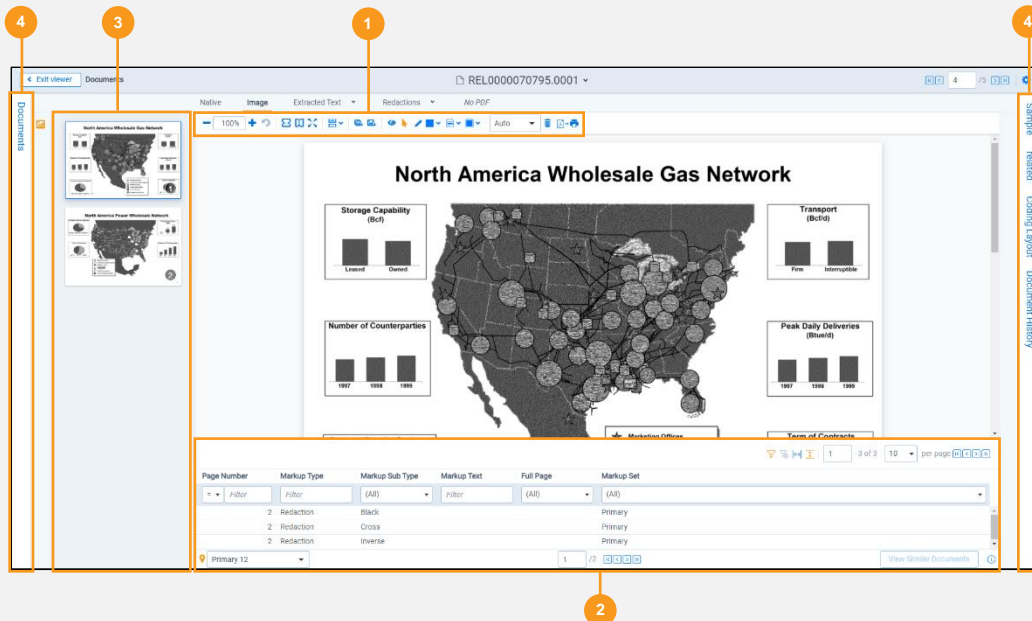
4
3
1
4
2

Exit viewer
Documents
REL0000070795.0001
4
/5

Documents

Native
Image
Extracted Text
Redactions
No PDF

100%
Auto

North America Wholesale Gas Network
North America Power Wholesale Network

North America Wholesale Gas Network

Storage Capability
(Bcf)
Leased
Owned

Transport
(Bcf/d)
Firm
Interruptible

Number of Counterparties
1997
1998
1999

Peak Daily Deliveries
(Btue/d)
1997
1998
1999

Marketing Offices
Term of Contracts

1
3 of 3
10
per page

| Page Number | Markup Type | Markup Sub Type | Markup Text | Full Page | Markup Set |
|---|---|---|---|---|---|
| = Filter | Filter | (All) | Filter | (All) | (All) |
| 2 | Redaction | Black | | | Primary |
| 2 | Redaction | Cross | | | Primary |
| 2 | Redaction | Inverse | | | Primary |

Primary 12
1
/2
View Similar Documents

Sample
Related
Coding Layout
Document History